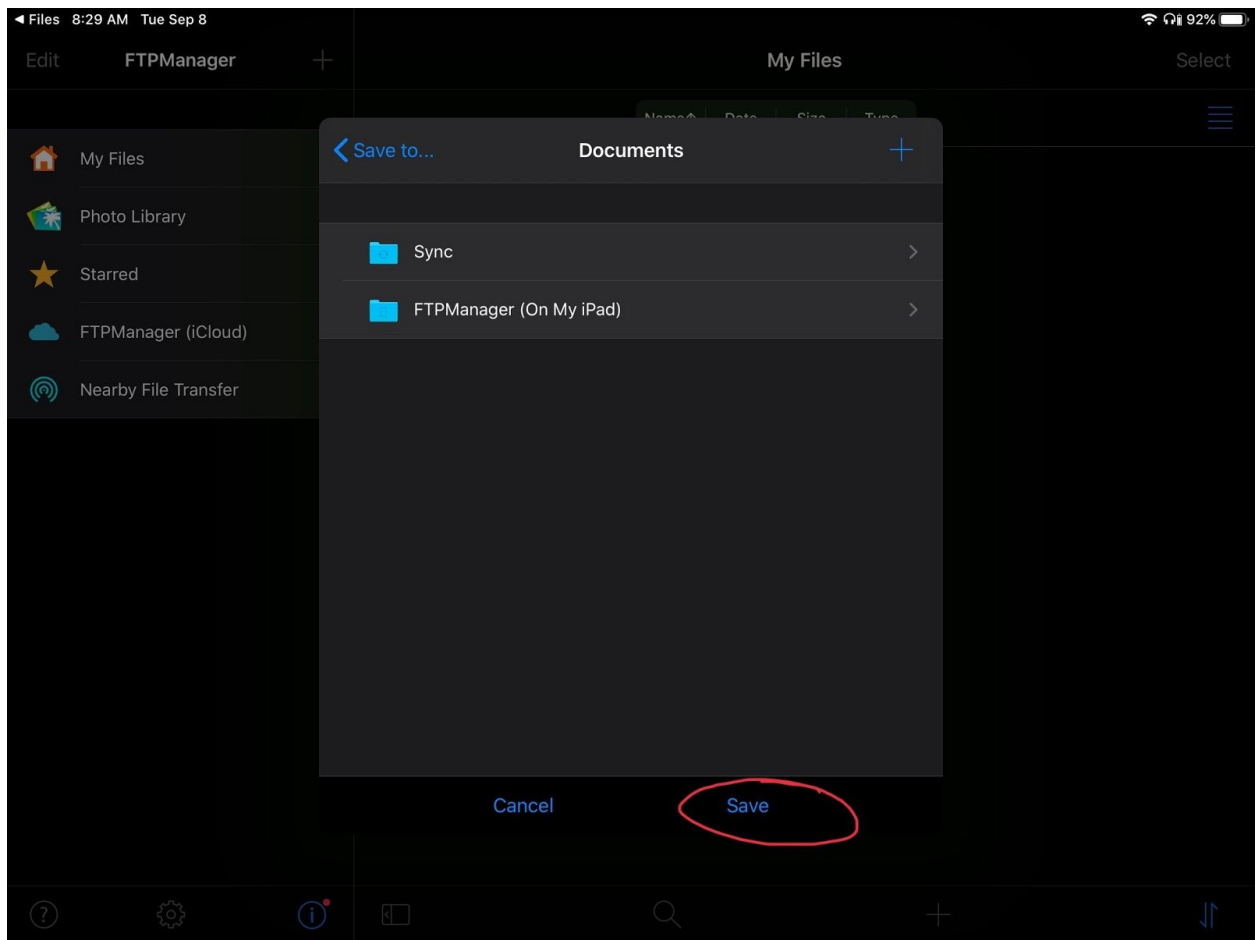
◀ Files 8:29 AM Tue Sep 8

92%

Edit FTPManager +

My Files

Select

Name Date Size Type

My Files

Photo Library

Starred

FTPManager (iCloud)

Nearby File Transfer

Save to...

Documents

Sync

FTPManager (On My iPad)

Cancel

Save